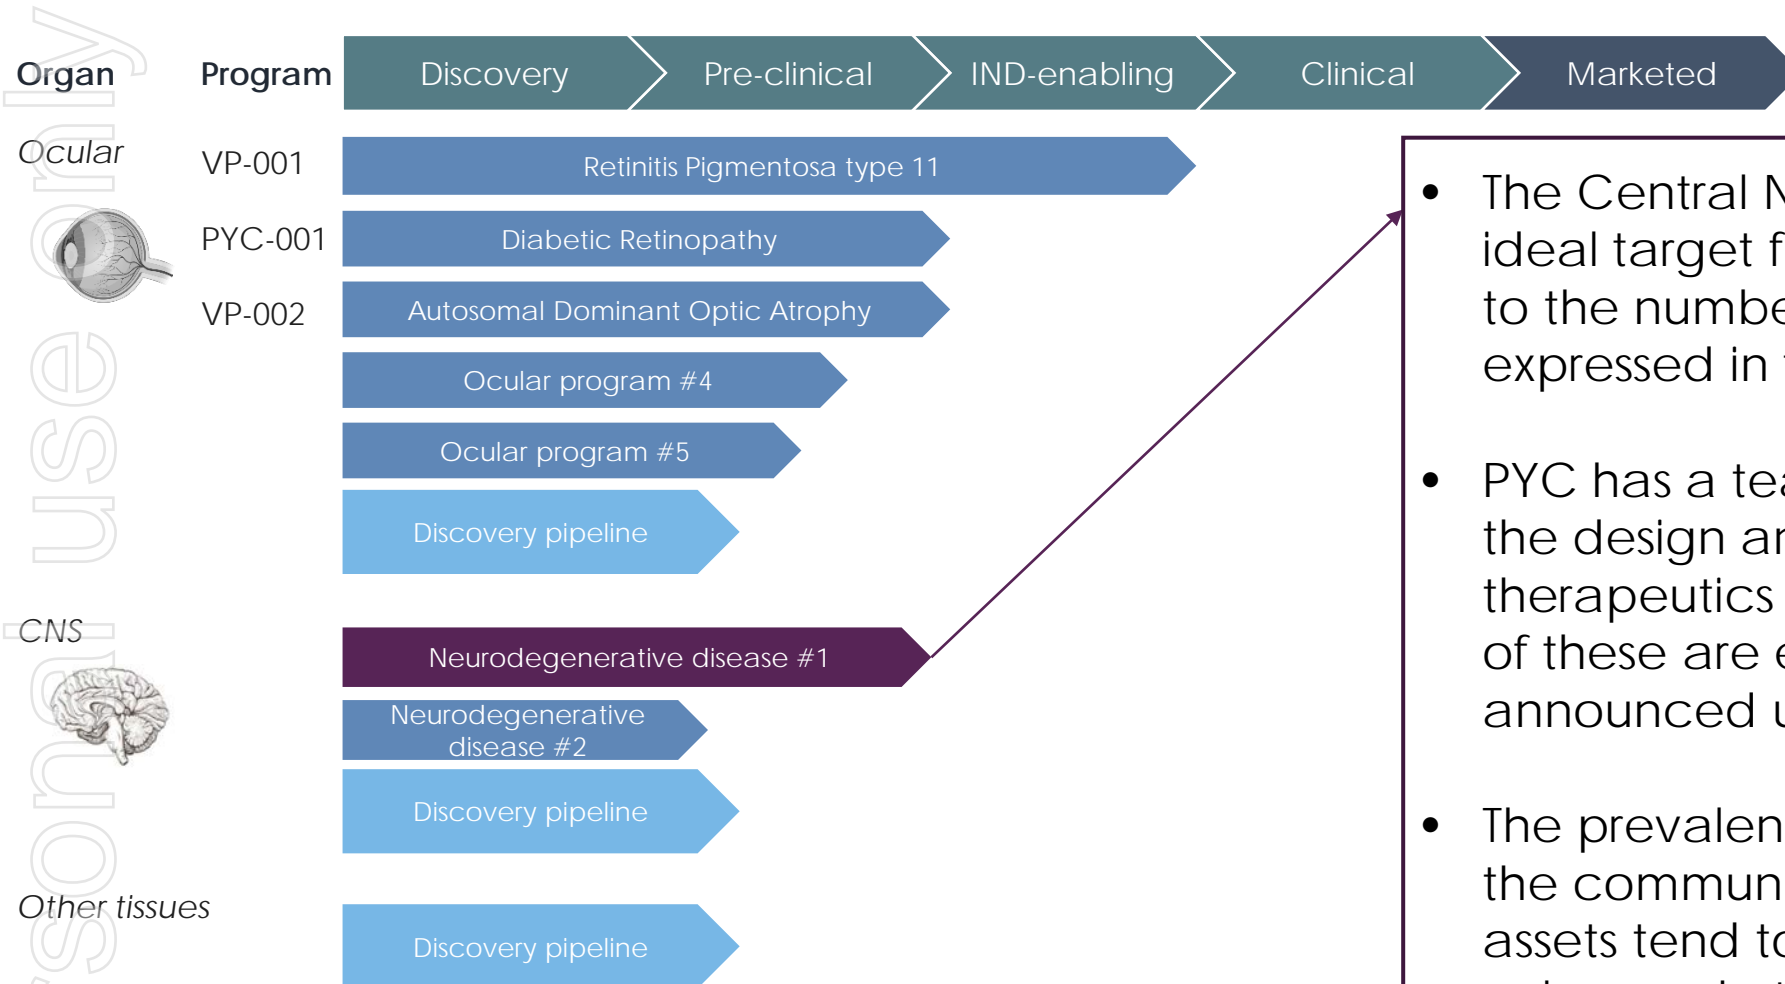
Organ

Program

Discovery

Pre-clinical

IND-enabling

Clinical

Marketed

Ocular

VP-001

Retinitis Pigmentosa type 11

PYC-001

Diabetic Retinopathy

VP-002

Autosomal Dominant Optic Atrophy

Ocular program #4

Ocular program #5

Discovery pipeline

CNS

Neurodegenerative disease #1

Neurodegenerative disease #2

Discovery pipeline

Other tissues

Discovery pipeline

• The Central N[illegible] ideal target f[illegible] to the numbe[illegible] expressed in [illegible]

• PYC has a tea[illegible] the design ar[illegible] therapeutics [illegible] of these are e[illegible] announced u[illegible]

• The prevalen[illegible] the commun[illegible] assets tend to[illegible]

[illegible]sonal use only